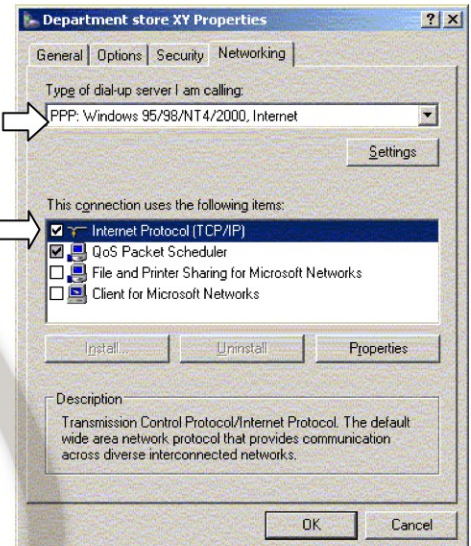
Department store XY Properties ? X

General | Options | Security | Networking

Type of dial-up server I am calling:

PPP: Windows 95/98/NT4/2000, Internet

Settings

This connection uses the following items:

Internet Protocol (TCP/IP)
QoS Packet Scheduler
File and Printer Sharing for Microsoft Networks
Client for Microsoft Networks

Install... Uninstall Properties

Description

Transmission Control Protocol/Internet Protocol. The default wide area network protocol that provides communication across diverse interconnected networks.

OK Cancel